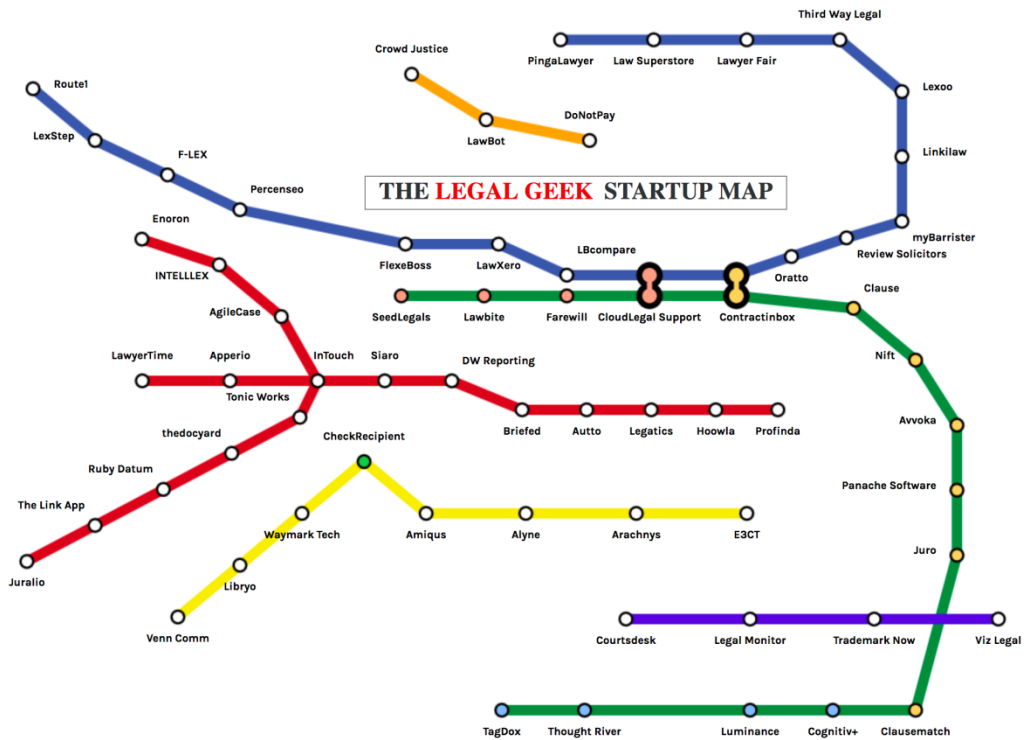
THE LEGAL GEEK STARTUP MAP

Third Way Legal
PingaLawyer
Law Superstore
Lawyer Fair
Lexoo
Linkilaw
myBarrister
Review Solicitors
Oratto
Crowd Justice
DoNotPay
LawBot
Route1
LexStep
F-LEX
Percenseo
FlexeBoss
LawXero
LBcompare
SeedLegals
Lawbite
Farewill
CloudLegal Support
Contractinbox
Clause
Nift
Avvoka
Panache Software
Juro
Enoron
INTELLLEX
AgileCase
LawyerTime
Apperio
InTouch
Siaro
DW Reporting
Tonic Works
Briefed
Autto
Legatics
Hoowla
Profinda
thedocyard
CheckRecipient
Ruby Datum
The Link App
Juralio
Waymark Tech
Amiqus
Alyne
Arachnys
E3CT
Libryo
Venn Comm
Courtsdesk
Legal Monitor
Trademark Now
Viz Legal
TagDox
Thought River
Luminance
Cognitiv+
Clausematch